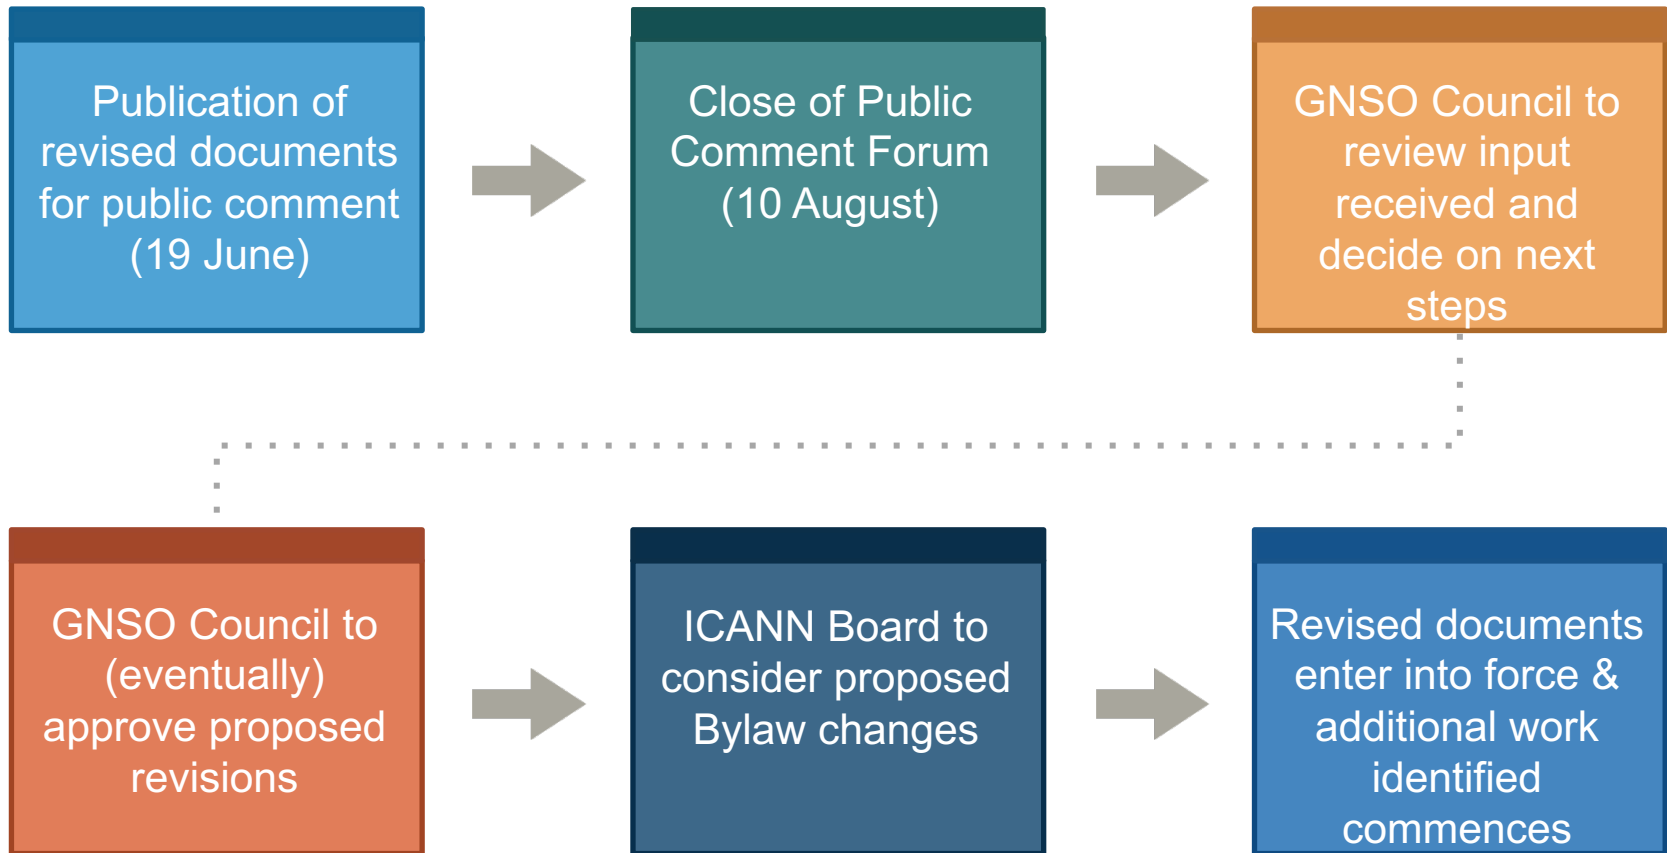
Publication of revised documents for public comment (19 June)

Close of Public Comment Forum (10 August)

GNSO Council to review input received and decide on next steps

GNSO Council to (eventually) approve proposed revisions

ICANN Board to consider proposed Bylaw changes

Revised documents enter into force & additional work identified commences